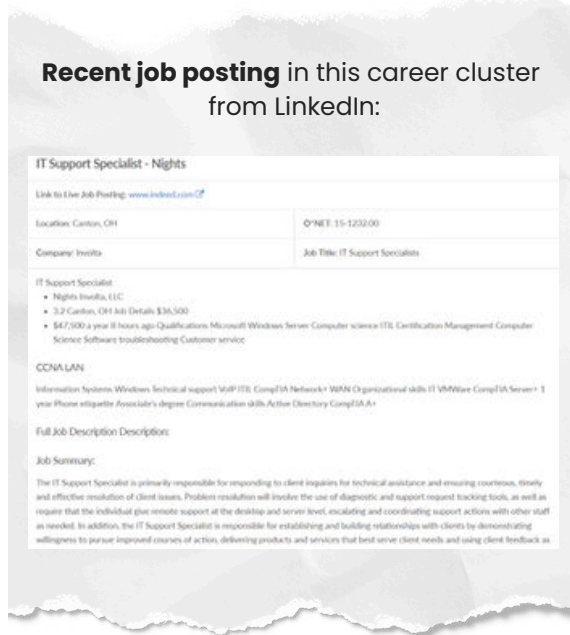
**Recent job posting** in this career cluster from LinkedIn:

IT Support Specialist - Nights

Link to Live Job Posting: www.indeed.com

| Location: Canton, OH | O*NET: 15-1232.00 |
|---|---|
| Company: Invoita | Job Title: IT Support Specialists |

IT Support Specialist

- Nights Invoita, LLC
- 3.2 Canton, OH Job Details $36,500
- $47,500 a year 8 hours ago Qualifications Microsoft Windows Server Computer science ITIL Certification Management Computer Science Software troubleshooting Customer service

CCNA LAN

Information Systems Windows Technical support VoIP ITIL CompTIA Network+ WAN Organizational skills IT VMWare CompTIA Server+ 1 year Phone etiquette Associate's degree Communication skills Active Directory CompTIA A+

Full Job Description Description:

Job Summary:

The IT Support Specialist is primarily responsible for responding to client inquiries for technical assistance and ensuring courteous, timely and effective resolution of client issues. Problem resolution will involve the use of diagnostic and support request tracking tools, as well as require that the individual give remote support at the desktop and server level, escalating and coordinating support actions with other staff as needed. In addition, the IT Support Specialist is responsible for establishing and building relationships with clients by demonstrating willingness to pursue improved courses of action, delivering products and services that best serve client needs and using client feedback as